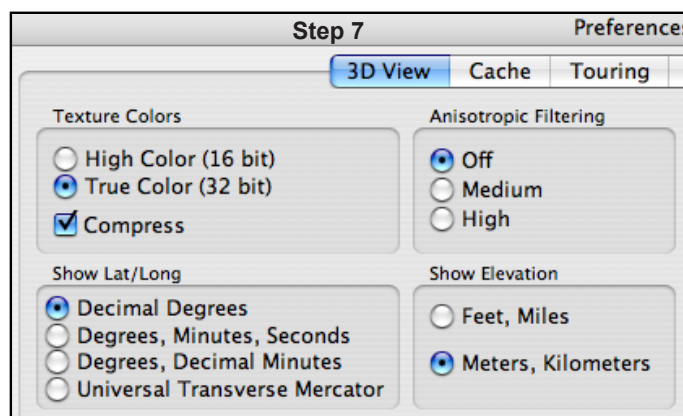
Step 7

Preferences

3D View | Cache | Touring

Texture Colors
High Color (16 bit)
True Color (32 bit)
Compress

Anisotropic Filtering
Off
Medium
High

Show Lat/Long
Decimal Degrees
Degrees, Minutes, Seconds
Degrees, Decimal Minutes
Universal Transverse Mercator

Show Elevation
Feet, Miles
Meters, Kilometers